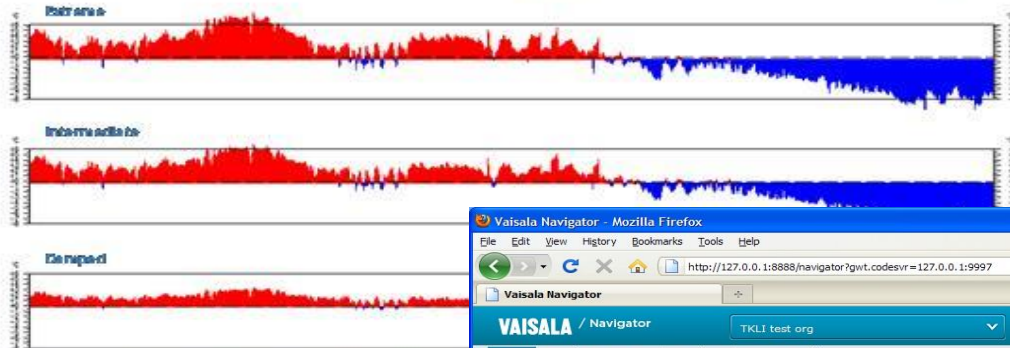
Extreme

Intermediate

Dampened

Vaisala Navigator - Mozilla Firefox

File Edit View History Bookmarks Tools Help

http://127.0.0.1:8888/navigator?gwt.codesvr=127.0.0.1:9997

Vaisala Navigator

+

VAISALA / Navigator

TKLI test org